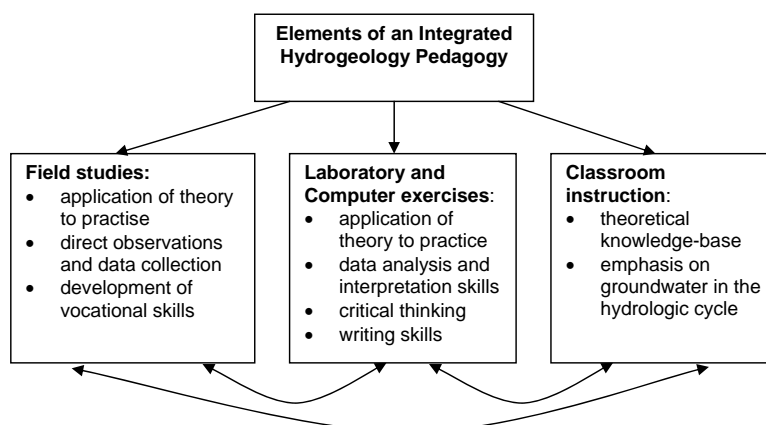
Elements of an Integrated Hydrogeology Pedagogy

Field studies:
- application of theory to practise
- direct observations and data collection
- development of vocational skills

Laboratory and Computer exercises:
- application of theory to practice
- data analysis and interpretation skills
- critical thinking
- writing skills

Classroom instruction:
- theoretical knowledge-base
- emphasis on groundwater in the hydrologic cycle